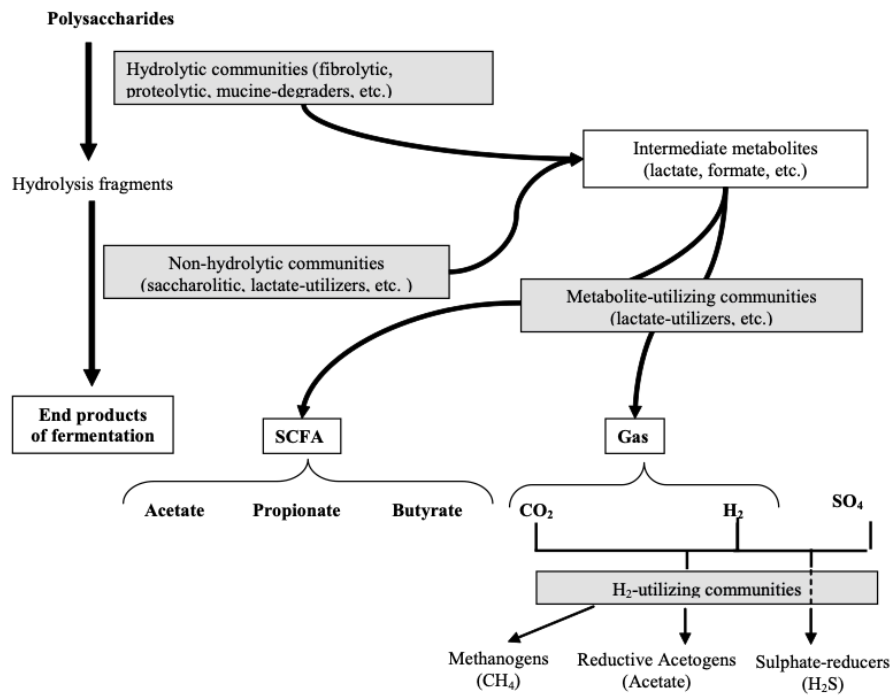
Polysaccharides

Hydrolytic communities (fibrolytic, proteolytic, mucine-degraders, etc.)

Intermediate metabolites (lactate, formate, etc.)

Hydrolysis fragments

Non-hydrolytic communities (saccharolitic, lactate-utilizers, etc. )

Metabolite-utilizing communities (lactate-utilizers, etc.)

End products of fermentation

SCFA

Gas

Acetate

Propionate

Butyrate

$CO_2$

$H_2$

$SO_4$

$H_2$-utilizing communities

Methanogens ($CH_4$)

Reductive Acetogens (Acetate)

Sulphate-reducers ($H_2S$)